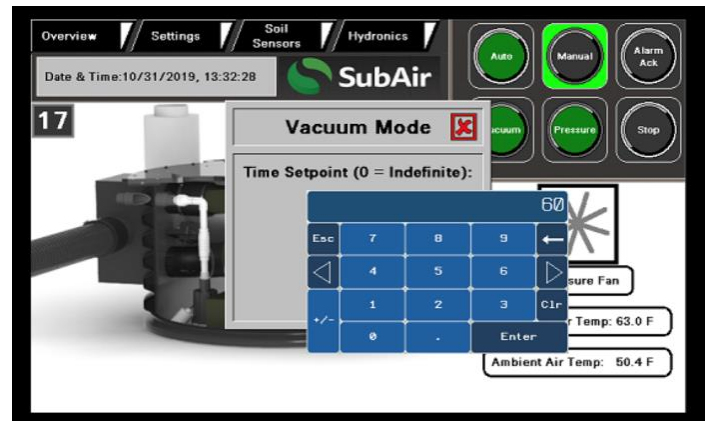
Overview
Settings
Soil Sensors
Hydronics
Auto
Manual
Alarm Ack
Date & Time:10/31/2019, 13:32:28
SubAir
17
Vacuum Mode
acuum
Pressure
Stop
Time Setpoint (0 = Indefinite):
60
Esc
7
8
9
←
◁
4
5
6
▷
ssure Fan
1
2
3
Clr
+/-
r Temp: 63.0 F
0
.
Enter
Ambient Air Temp: 50.4 F